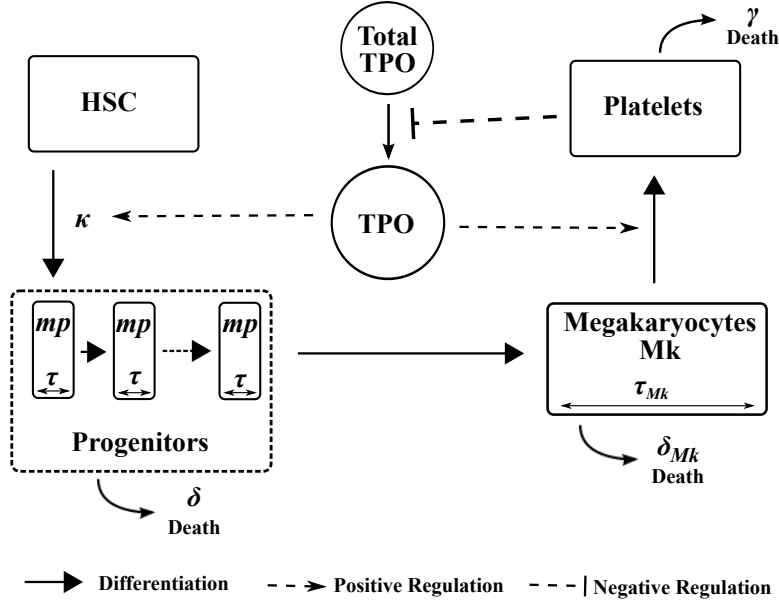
Total TPO

$\gamma$
Death

HSC

Platelets

$\kappa$

TPO

mp
$\tau$

mp
$\tau$

mp
$\tau$

Progenitors

Megakaryocytes Mk

$\tau_{Mk}$

$\delta_{Mk}$
Death

$\delta$
Death

Differentiation
Positive Regulation
Negative Regulation